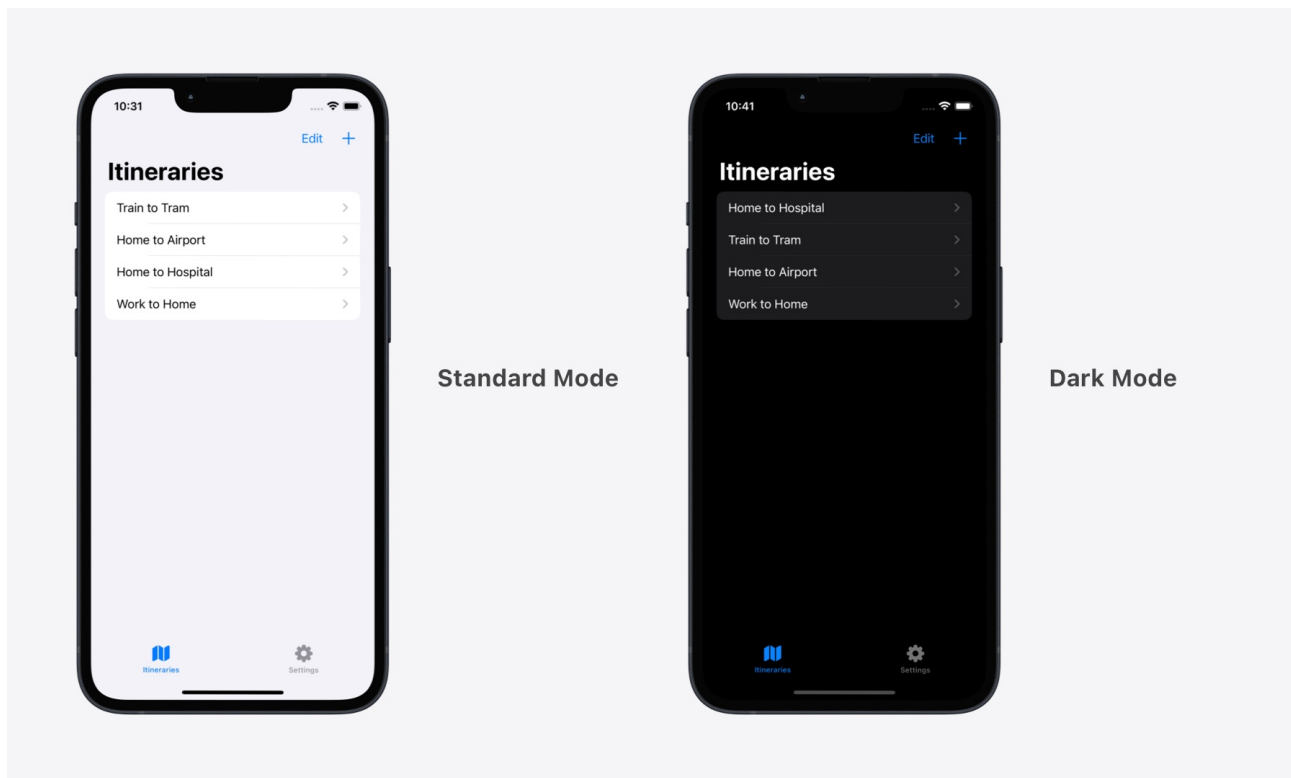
10:31

Edit +

Itineraries

Train to Tram

Home to Airport

Home to Hospital

Work to Home

Itineraries Settings

Standard Mode

10:41

Edit +

Itineraries

Home to Hospital

Train to Tram

Home to Airport

Work to Home

Itineraries Settings

Dark Mode